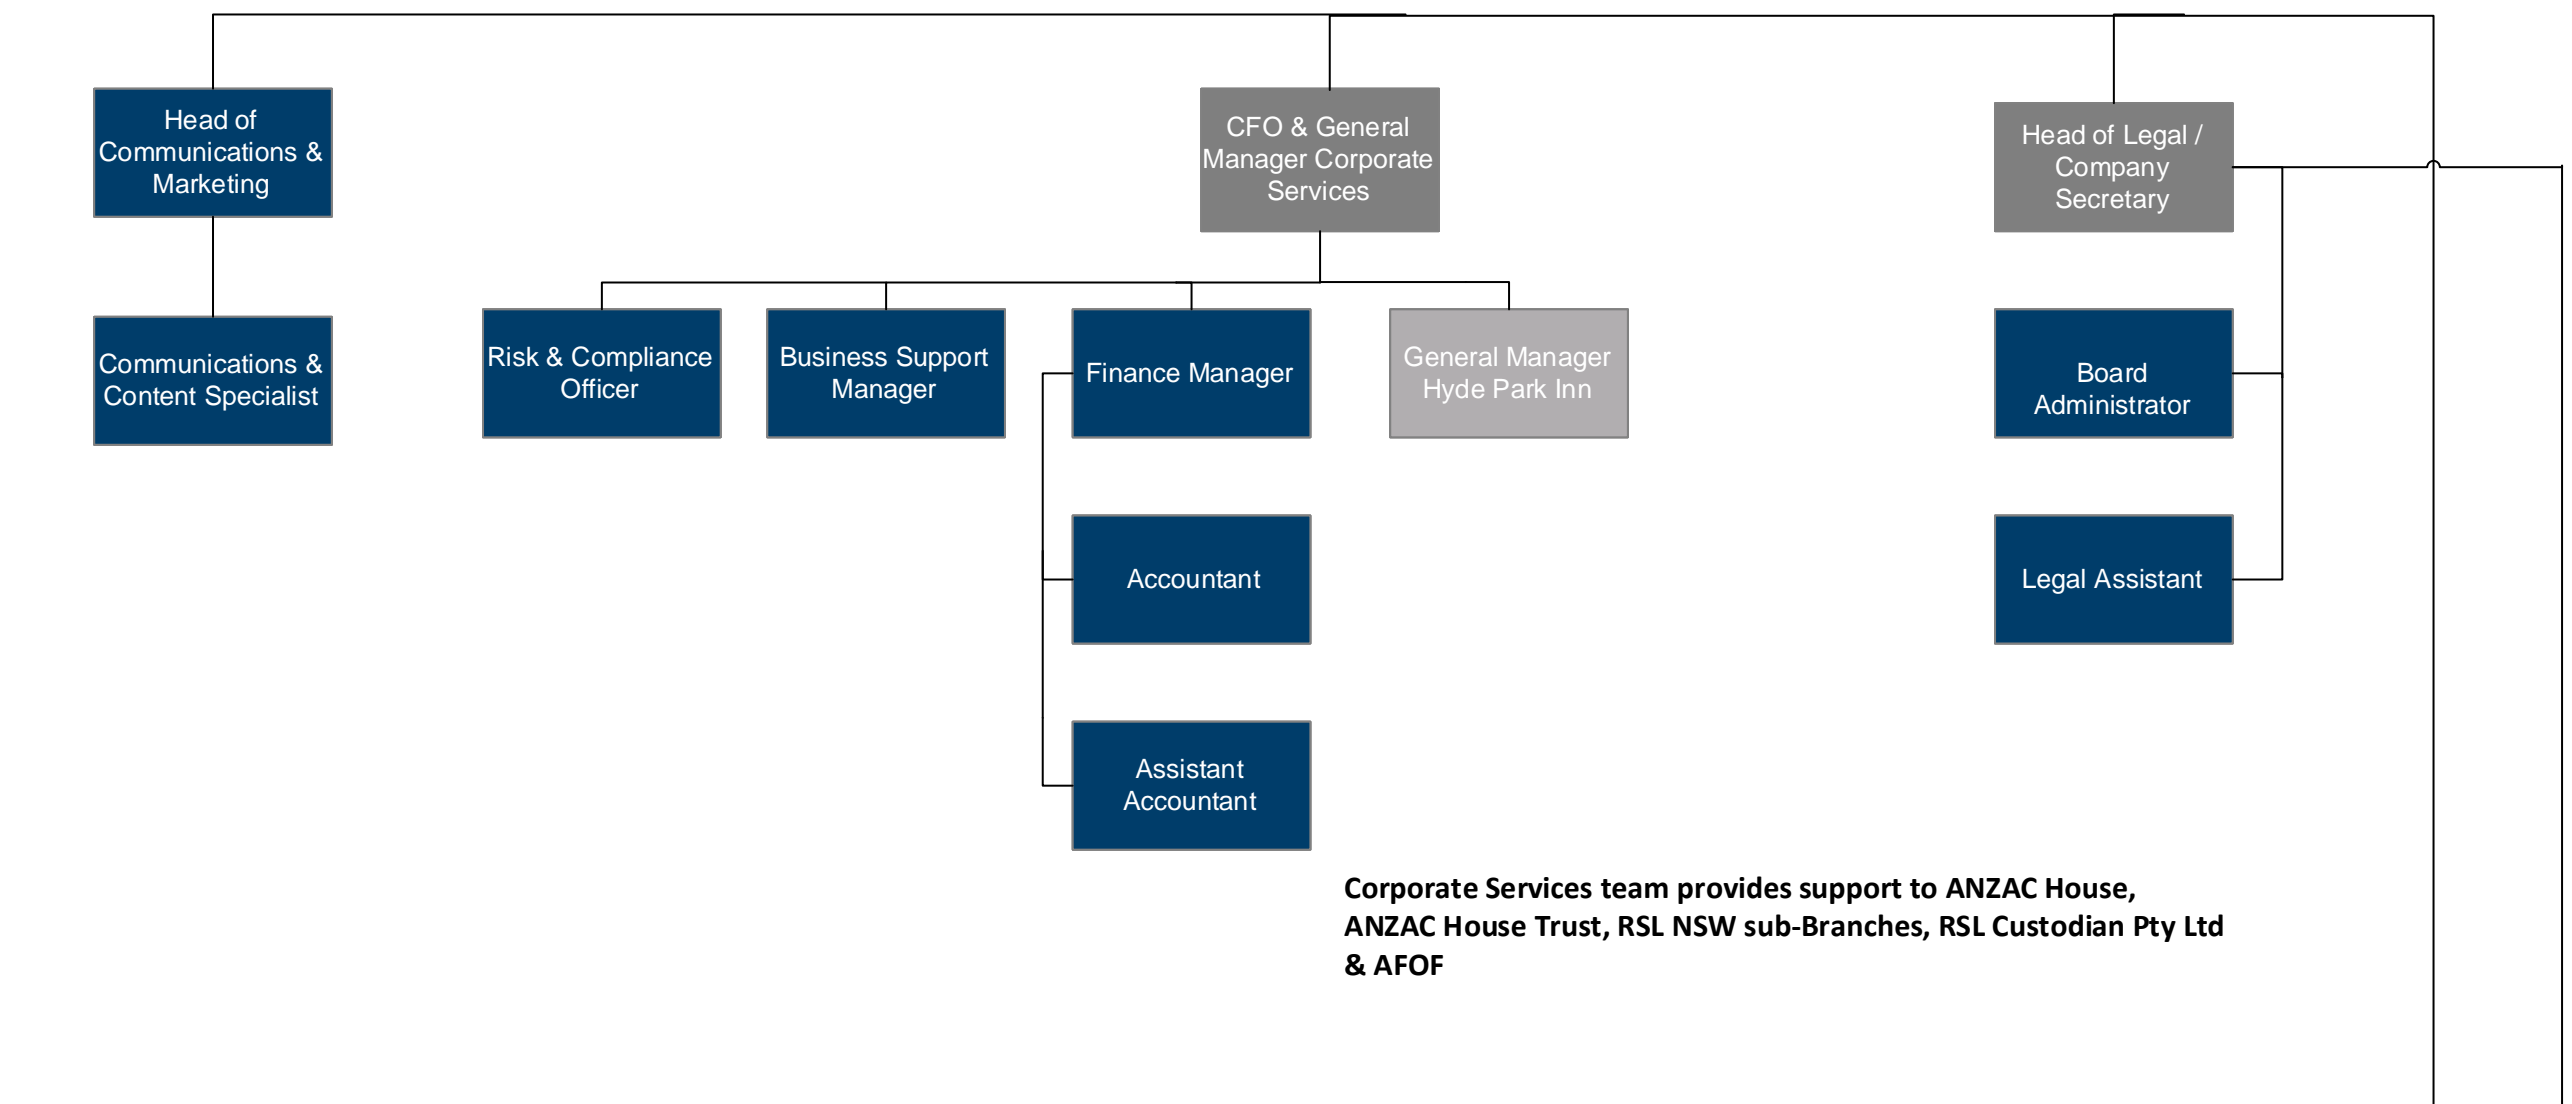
Head of Communications & Marketing

Communications & Content Specialist

CFO & General Manager Corporate Services

Risk & Compliance Officer

Business Support Manager

Finance Manager

General Manager Hyde Park Inn

Accountant

Assistant Accountant

Head of Legal / Company Secretary

Board Administrator

Legal Assistant

Corporate Services team provides support to ANZAC House, ANZAC House Trust, RSL NSW sub-Branches, RSL Custodian Pty Ltd & AFOF